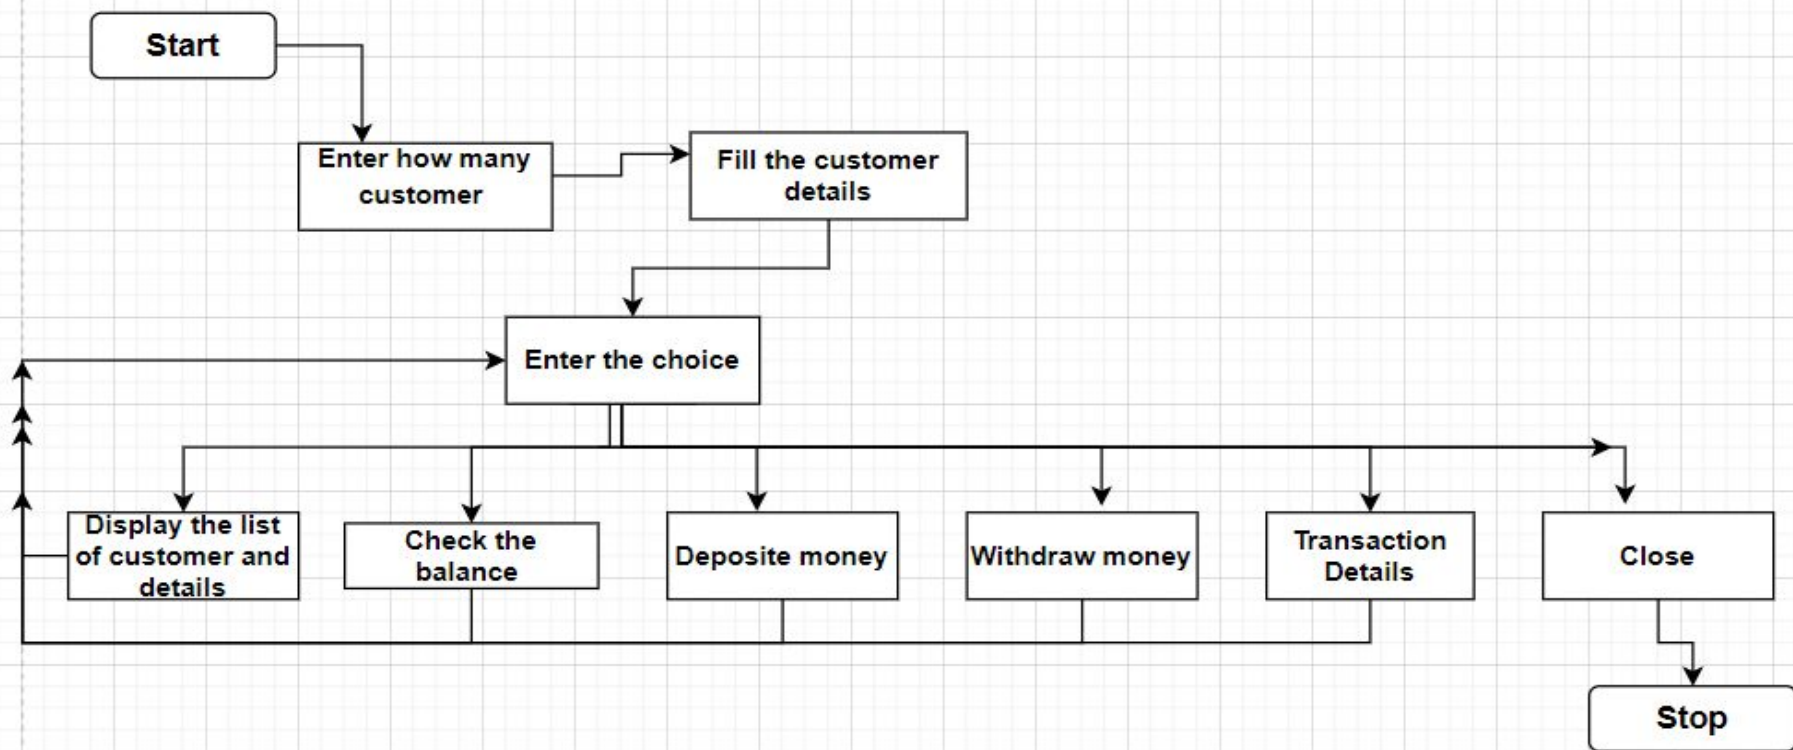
Start

Enter how many customer

Fill the customer details

Enter the choice

Display the list of customer and details

Check the balance

Deposite money

Withdraw money

Transaction Details

Close

Stop